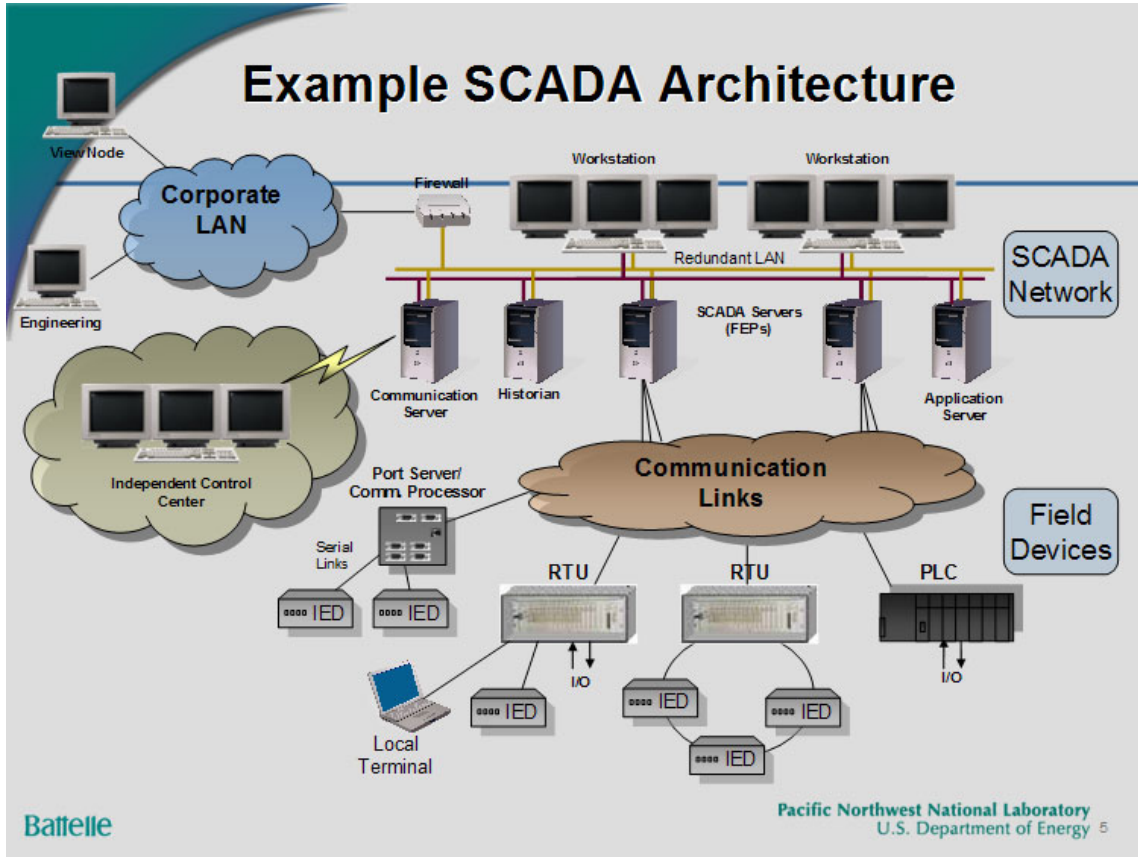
Example SCADA Architecture

View Node

Corporate LAN

Engineering

Firewall

Workstation

Workstation

Redundant LAN

SCADA Network

SCADA Servers (FEPs)

Communication Server

Historian

Application Server

Independent Control Center

Port Server/ Comm. Processor

Communication Links

Field Devices

Serial Links

IED

IED

RTU

RTU

PLC

I/O

I/O

IED

IED

IED

IED

Local Terminal

Battelle

Pacific Northwest National Laboratory
U.S. Department of Energy 5